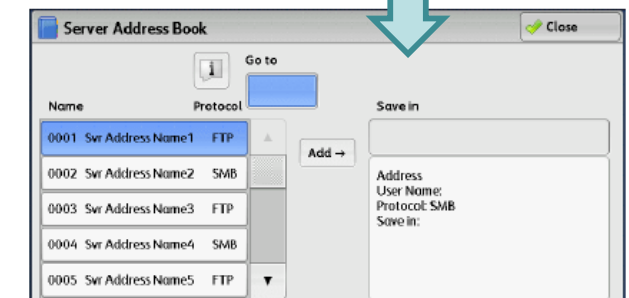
Server Address Book

Close

Go to

Name

Protocol

Save in

0001 Svr Address Name1 FTP

0002 Svr Address Name2 SMB

0003 Svr Address Name3 FTP

0004 Svr Address Name4 SMB

0005 Svr Address Name5 FTP

Add →

Address
User Name:
Protocol: SMB
Save in: